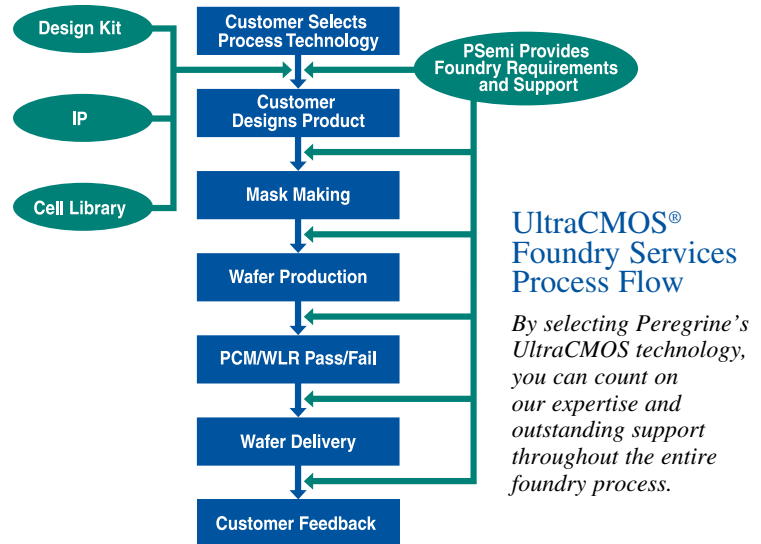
Design Kit

IP

Cell Library

Customer Selects Process Technology

PSemi Provides Foundry Requirements and Support

Customer Designs Product

Mask Making

Wafer Production

PCM/WLR Pass/Fail

Wafer Delivery

Customer Feedback

UltraCMOS® Foundry Services Process Flow

By selecting Peregrine's UltraCMOS technology, you can count on our expertise and outstanding support throughout the entire foundry process.